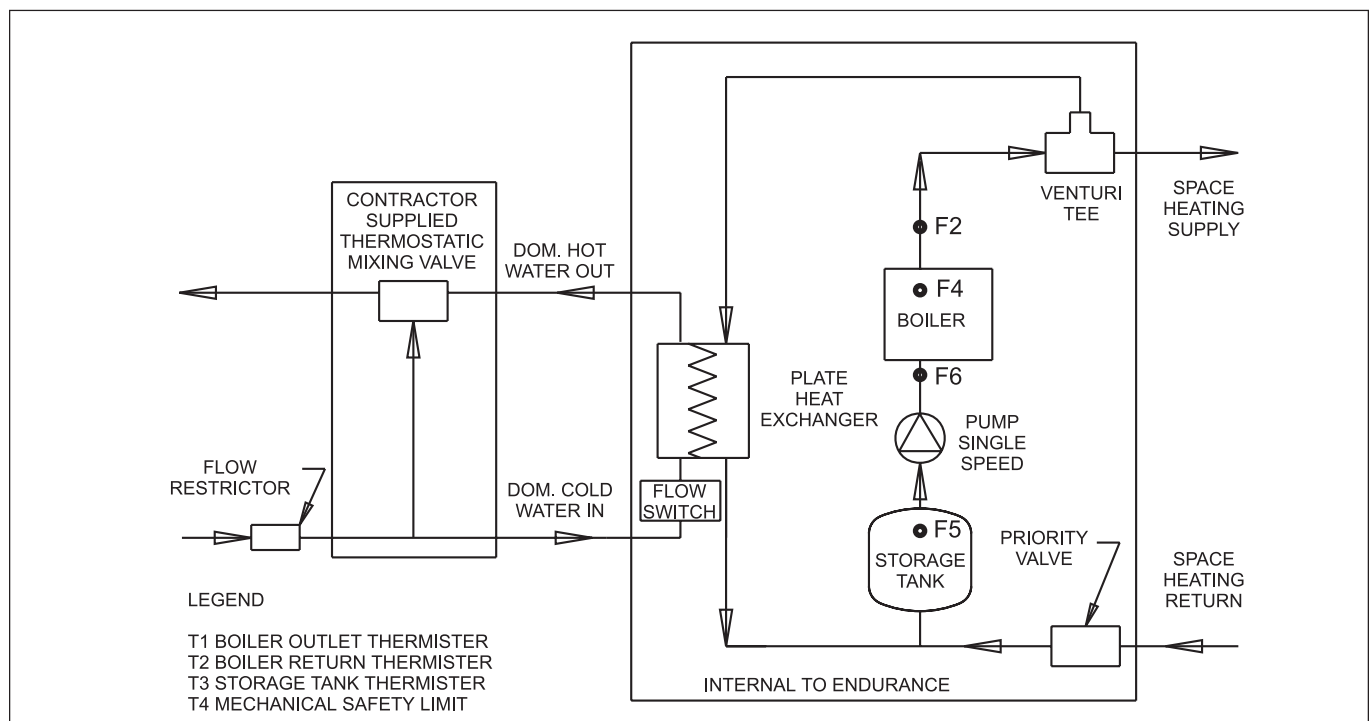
CONTRACTOR SUPPLIED THERMOSTATIC MIXING VALVE

DOM. HOT WATER OUT

VENTURI TEE

SPACE HEATING SUPPLY

F2

F4

BOILER

F6

PLATE HEAT EXCHANGER

PUMP SINGLE SPEED

FLOW RESTRICTOR

DOM. COLD WATER IN

FLOW SWITCH

F5

STORAGE TANK

PRIORITY VALVE

SPACE HEATING RETURN

LEGEND

T1 BOILER OUTLET THERMISTER
T2 BOILER RETURN THERMISTER
T3 STORAGE TANK THERMISTER
T4 MECHANICAL SAFETY LIMIT

INTERNAL TO ENDURANCE